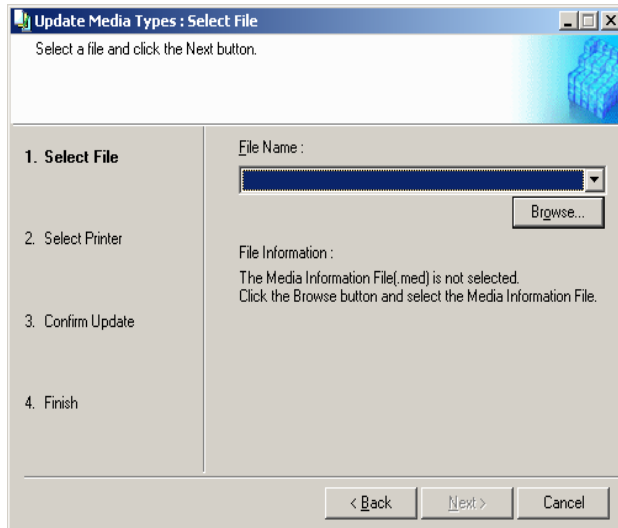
Update Media Types : Select File

Select a file and click the Next button.

1. Select File

2. Select Printer

3. Confirm Update

4. Finish

File Name :

Browse...

File Information :

The Media Information File(.med) is not selected.
Click the Browse button and select the Media Information File.

< Back

Next >

Cancel